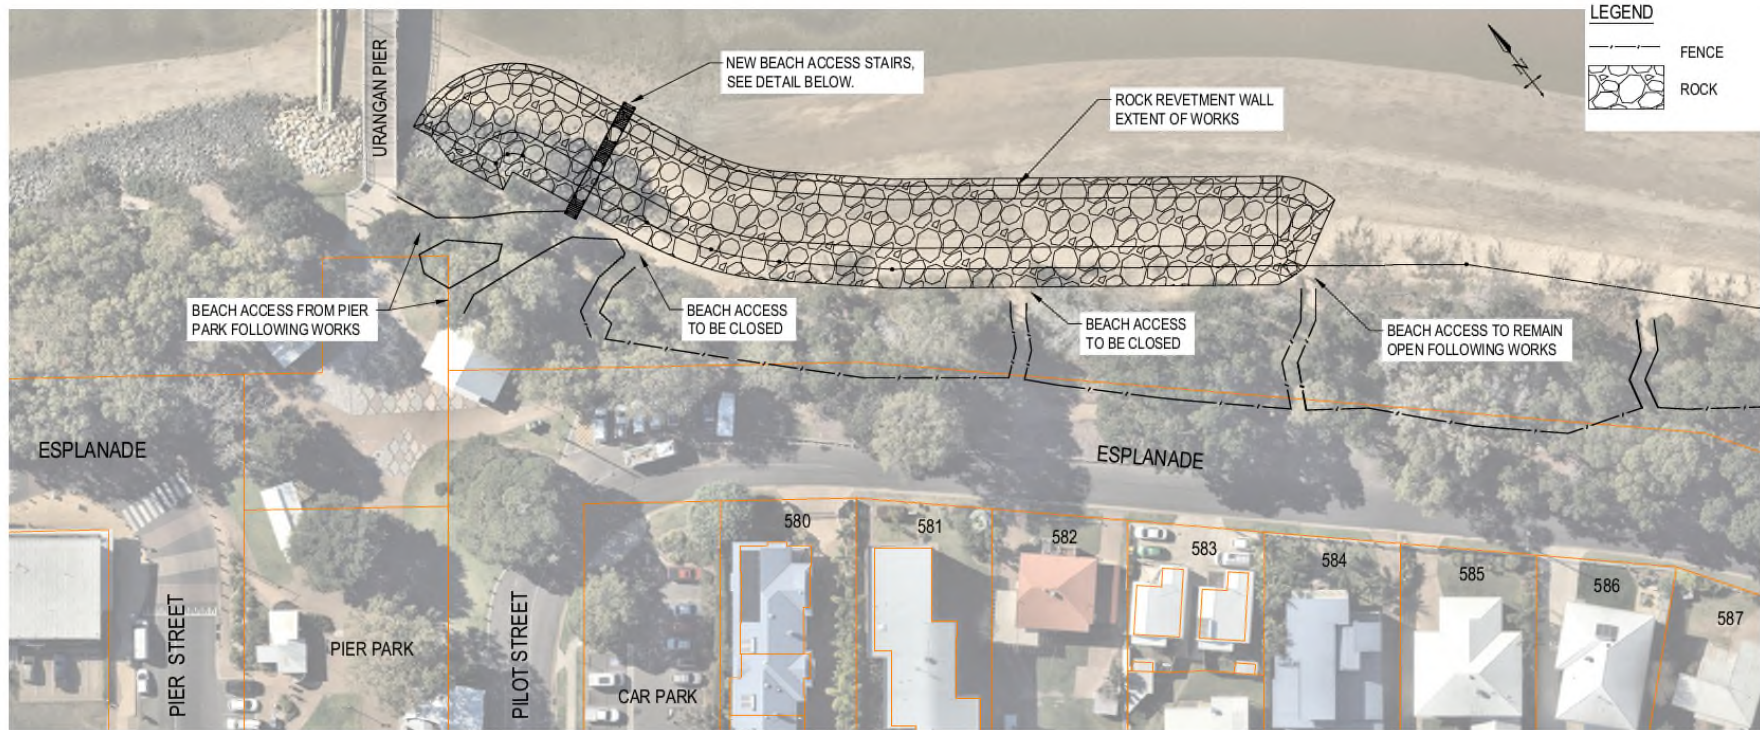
LEGEND

FENCE

ROCK

N

URANGAN PIER

NEW BEACH ACCESS STAIRS, SEE DETAIL BELOW.

ROCK REVETMENT WALL EXTENT OF WORKS

BEACH ACCESS FROM PIER PARK FOLLOWING WORKS

BEACH ACCESS TO BE CLOSED

BEACH ACCESS TO BE CLOSED

BEACH ACCESS TO REMAIN OPEN FOLLOWING WORKS

ESPLANADE

ESPLANADE

580

581

582

583

584

585

586

587

PIER STREET

PIER PARK

PILOT STREET

CAR PARK